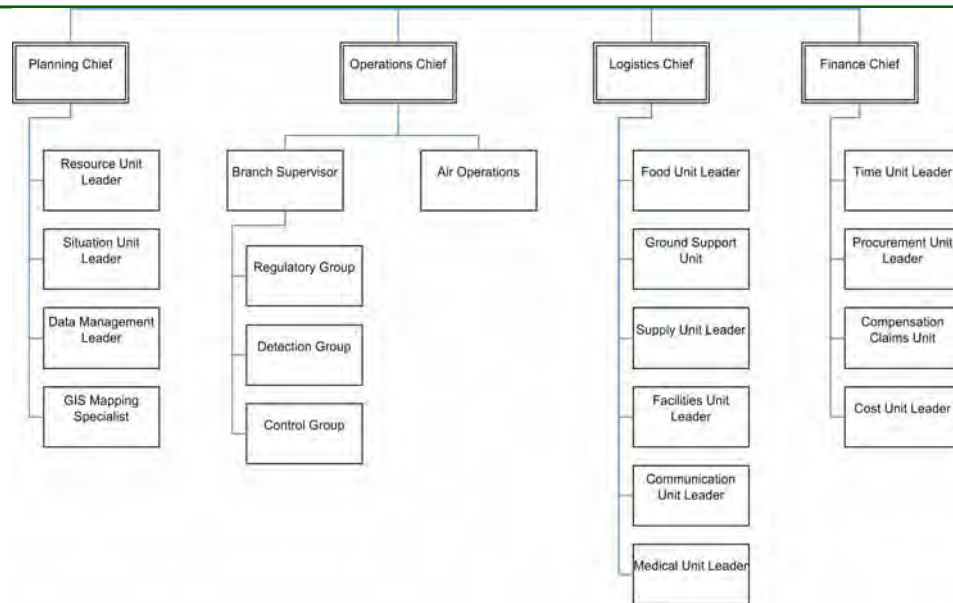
Planning Chief

Resource Unit Leader

Situation Unit Leader

Data Management Leader

GIS Mapping Specialist

Operations Chief

Branch Supervisor

Air Operations

Regulatory Group

Detection Group

Control Group

Logistics Chief

Food Unit Leader

Ground Support Unit

Supply Unit Leader

Facilities Unit Leader

Communication Unit Leader

Medical Unit Leader

Finance Chief

Time Unit Leader

Procurement Unit Leader

Compensation Claims Unit

Cost Unit Leader